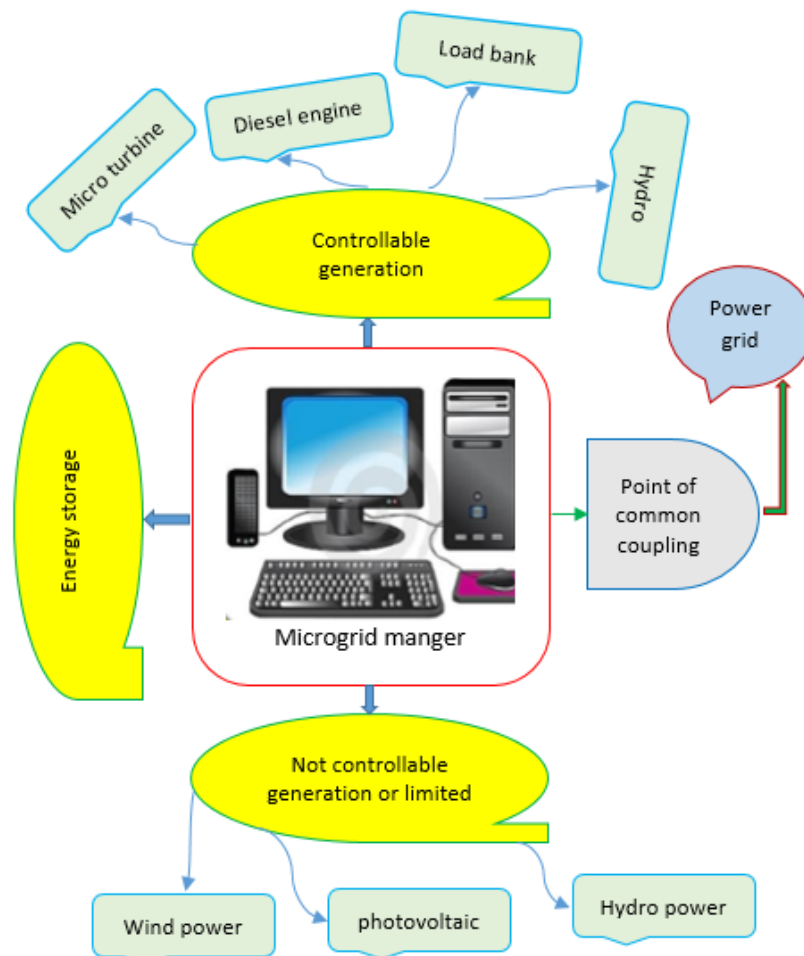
Load bank

Diesel engine

Micro turbine

Hydro

Controllable generation

Power grid

Energy storage

Point of common coupling

Microgrid manger

Not controllable generation or limited

Wind power

photovoltaic

Hydro power